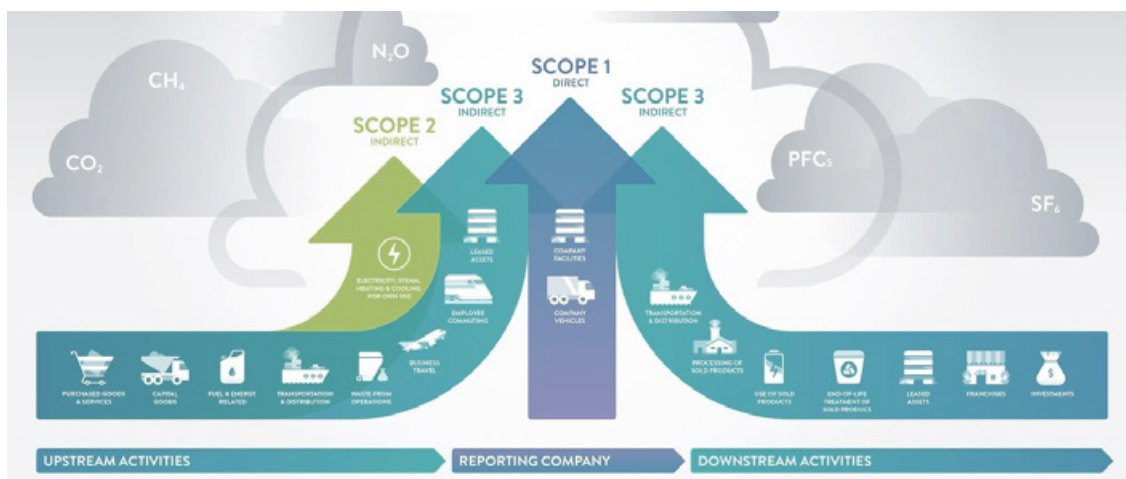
$CO_2$

$CH_4$

$N_2O$

SCOPE 2
INDIRECT

SCOPE 3
INDIRECT

SCOPE 1
DIRECT

SCOPE 3
INDIRECT

PFCs

$SF_6$

ELECTRICITY, STEAM, HEATING & COOLING FOR OWN USE

LEASED ASSETS

EMPLOYEE COMMUTING

BUSINESS TRAVEL

COMPANY FACILITIES

COMPANY VEHICLES

TRANSPORTATION & DISTRIBUTION

PURCHASED GOODS & SERVICES

CAPITAL GOODS

FUEL & ENERGY RELATED

TRANSPORTATION & DISTRIBUTION

WASTE FROM OPERATIONS

PROCESSING OF SOLD PRODUCTS

USE OF SOLD PRODUCTS

END-OF-LIFE TREATMENT OF SOLD PRODUCTS

LEASED ASSETS

FRANCHISES

INVESTMENTS

UPSTREAM ACTIVITIES

REPORTING COMPANY

DOWNSTREAM ACTIVITIES